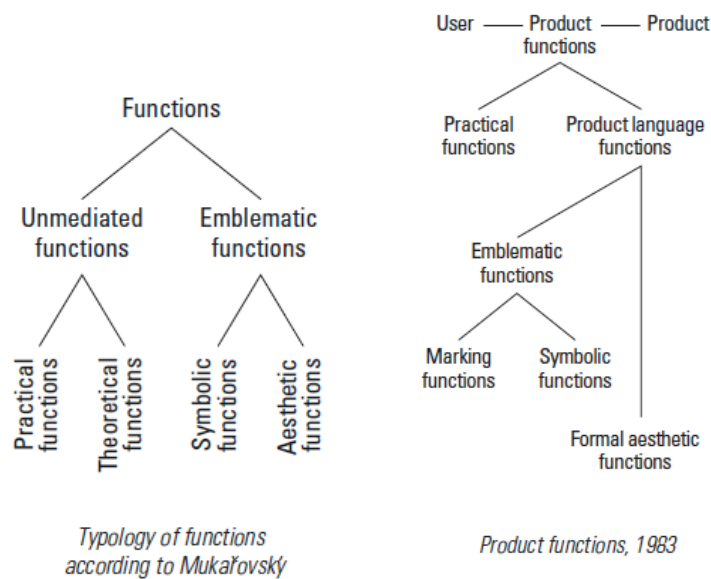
Functions

Unmediated functions

Emblematic functions

Practical functions

The oretical functions

Symbolic functions

Aesthetic functions

*Typology of functions according to Mukařovský*

User — Product functions — Product

Practical functions

Product language functions

Emblematic functions

Marking functions

Symbolic functions

Formal aesthetic functions

*Product functions, 1983*